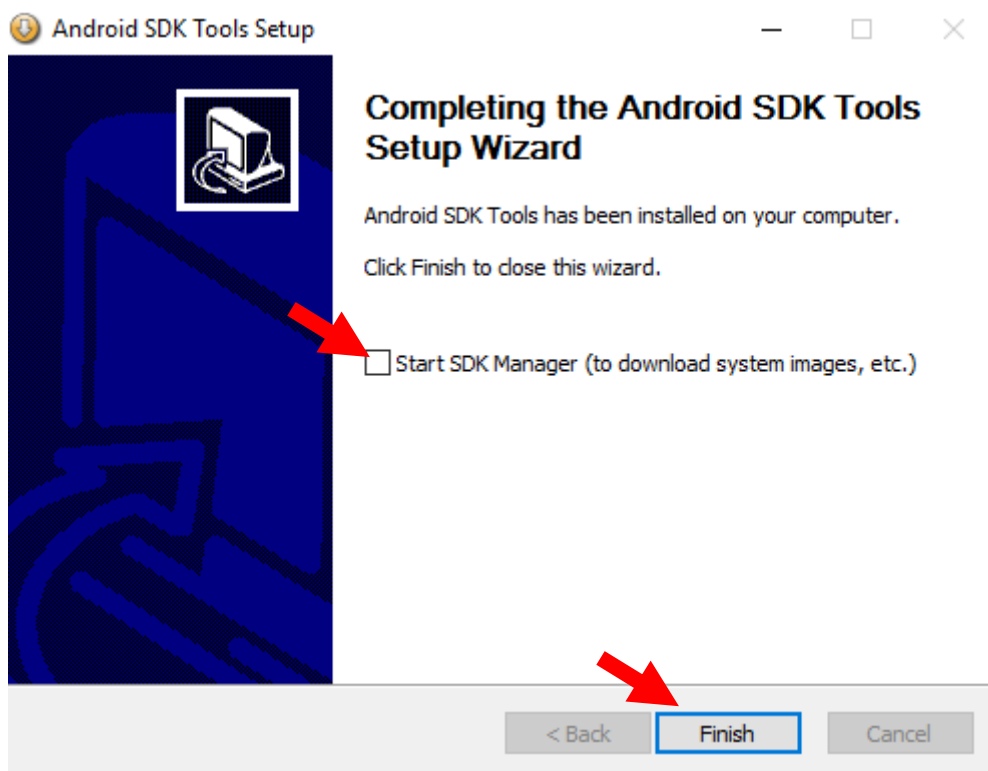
Android SDK Tools Setup

Completing the Android SDK Tools Setup Wizard

Android SDK Tools has been installed on your computer.

Click Finish to close this wizard.

Start SDK Manager (to download system images, etc.)

< Back
Finish
Cancel